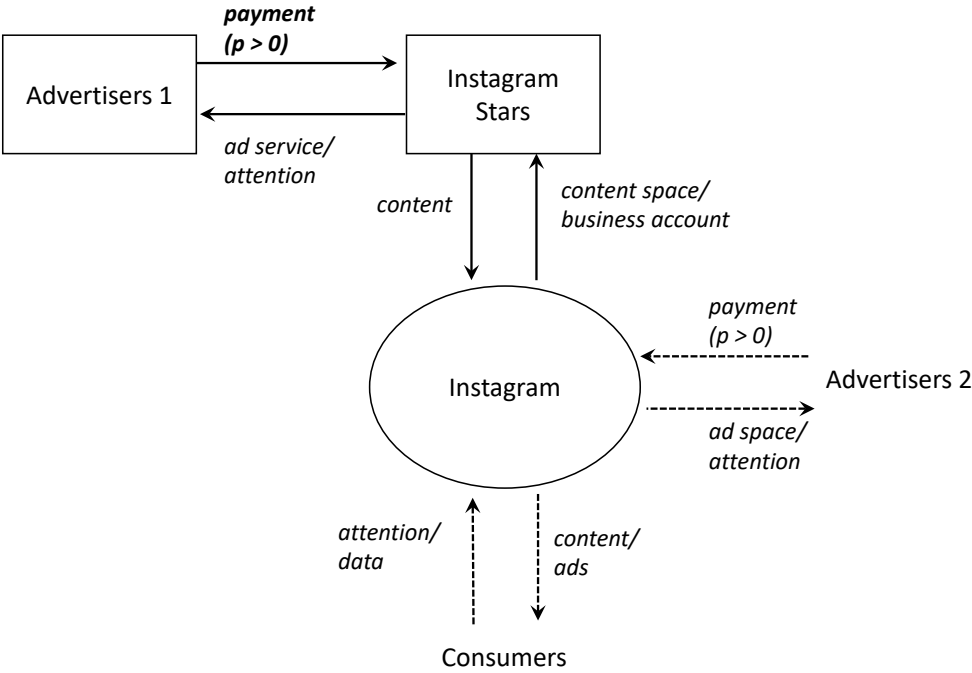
payment
($p > 0$)

Advertisers 1

Instagram Stars

ad service/
attention

content

content space/
business account

payment
($p > 0$)

Instagram

Advertisers 2

ad space/
attention

attention/
data

content/
ads

Consumers